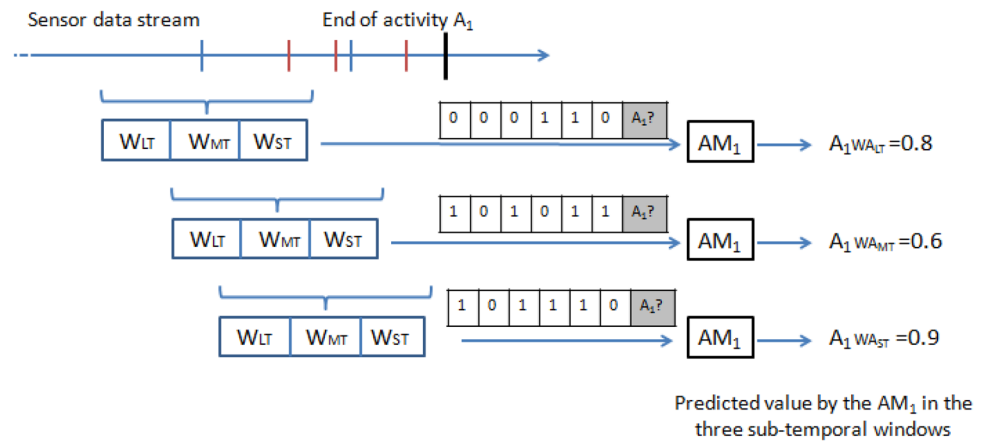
Sensor data stream

End of activity $A_1$

| $W_{LT}$ | $W_{MT}$ | $W_{ST}$ |
|---|---|---|

| 0 | 0 | 0 | 1 | 1 | 0 | $A_1$? |
|---|---|---|---|---|---|---|

$AM_1$

$A_1 WA_{LT} = 0.8$

| $W_{LT}$ | $W_{MT}$ | $W_{ST}$ |
|---|---|---|

| 1 | 0 | 1 | 0 | 1 | 1 | $A_1$? |
|---|---|---|---|---|---|---|

$AM_1$

$A_1 WA_{MT} = 0.6$

| $W_{LT}$ | $W_{MT}$ | $W_{ST}$ |
|---|---|---|

| 1 | 0 | 1 | 1 | 1 | 0 | $A_1$? |
|---|---|---|---|---|---|---|

$AM_1$

$A_1 WA_{ST} = 0.9$

Predicted value by the $AM_1$ in the three sub-temporal windows